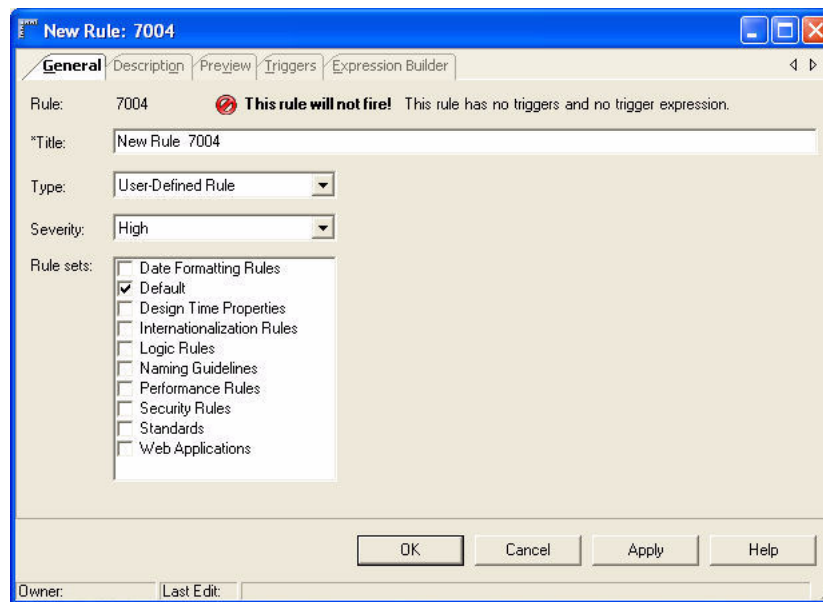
New Rule: 7004

General | Description | Preview | Triggers | Expression Builder

Rule: 7004 This rule will not fire! This rule has no triggers and no trigger expression.

*Title: New Rule 7004

Type: User-Defined Rule

Severity: High

Rule sets:
Date Formatting Rules
Default
Design Time Properties
Internationalization Rules
Logic Rules
Naming Guidelines
Performance Rules
Security Rules
Standards
Web Applications

OK | Cancel | Apply | Help

Owner: | Last Edit: